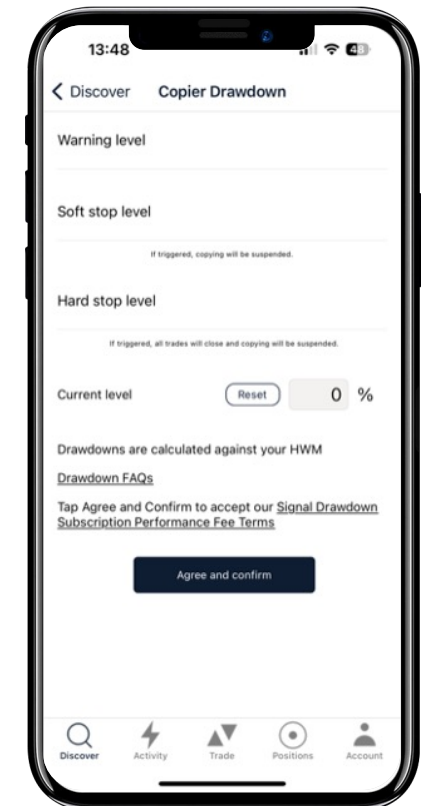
13:48

< Discover Copier Drawdown

Warning level

Soft stop level

If triggered, copying will be suspended.

Hard stop level

If triggered, all trades will close and copying will be suspended.

Current level Reset 0 %

Drawdowns are calculated against your HWM

Drawdown FAQs

Tap Agree and Confirm to accept our Signal Drawdown Subscription Performance Fee Terms

Agree and confirm

Discover Activity Trade Positions Account